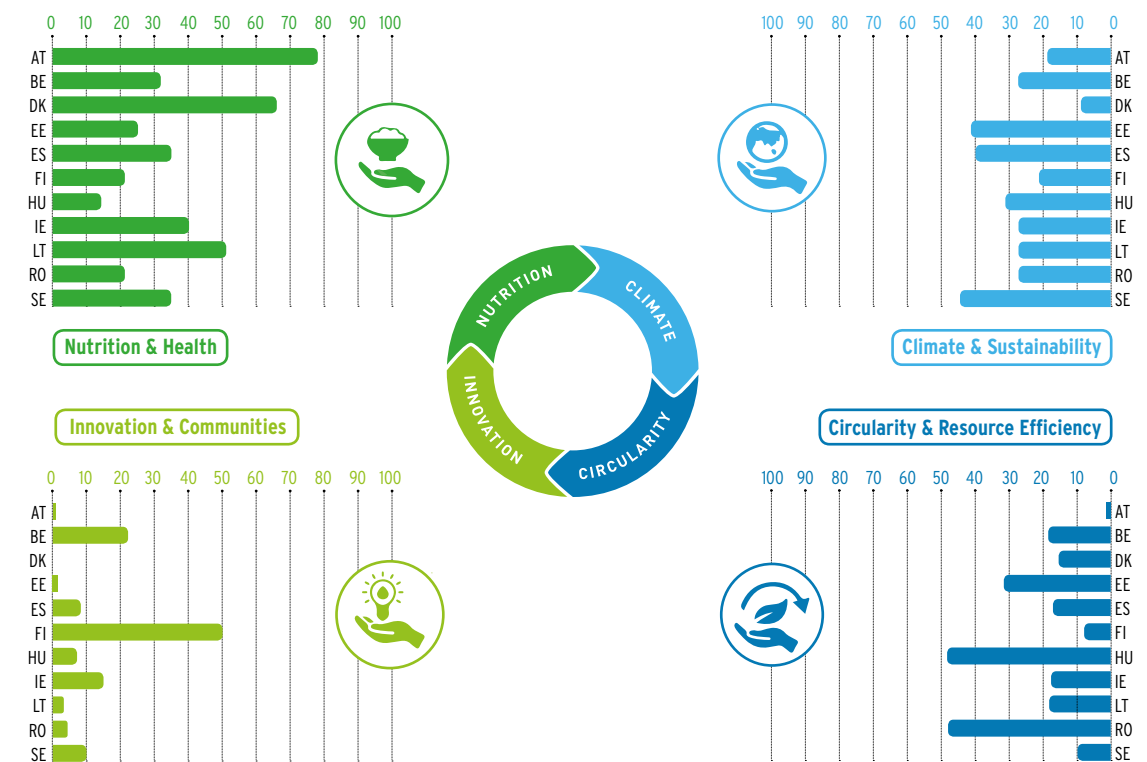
0 10 20 30 40 50 60 70 80 90 100

AT
BE
DK
EE
ES
FI
HU
IE
LT
RO
SE

Nutrition & Health

100 90 80 70 60 50 40 30 20 10 0

AT
BE
DK
EE
ES
FI
HU
IE
LT
RO
SE

Climate & Sustainability

NUTRITION
CLIMATE
CIRCULARITY
INNOVATION

Innovation & Communities

0 10 20 30 40 50 60 70 80 90 100

AT
BE
DK
EE
ES
FI
HU
IE
LT
RO
SE

Circularity & Resource Efficiency

100 90 80 70 60 50 40 30 20 10 0

AT
BE
DK
EE
ES
FI
HU
IE
LT
RO
SE